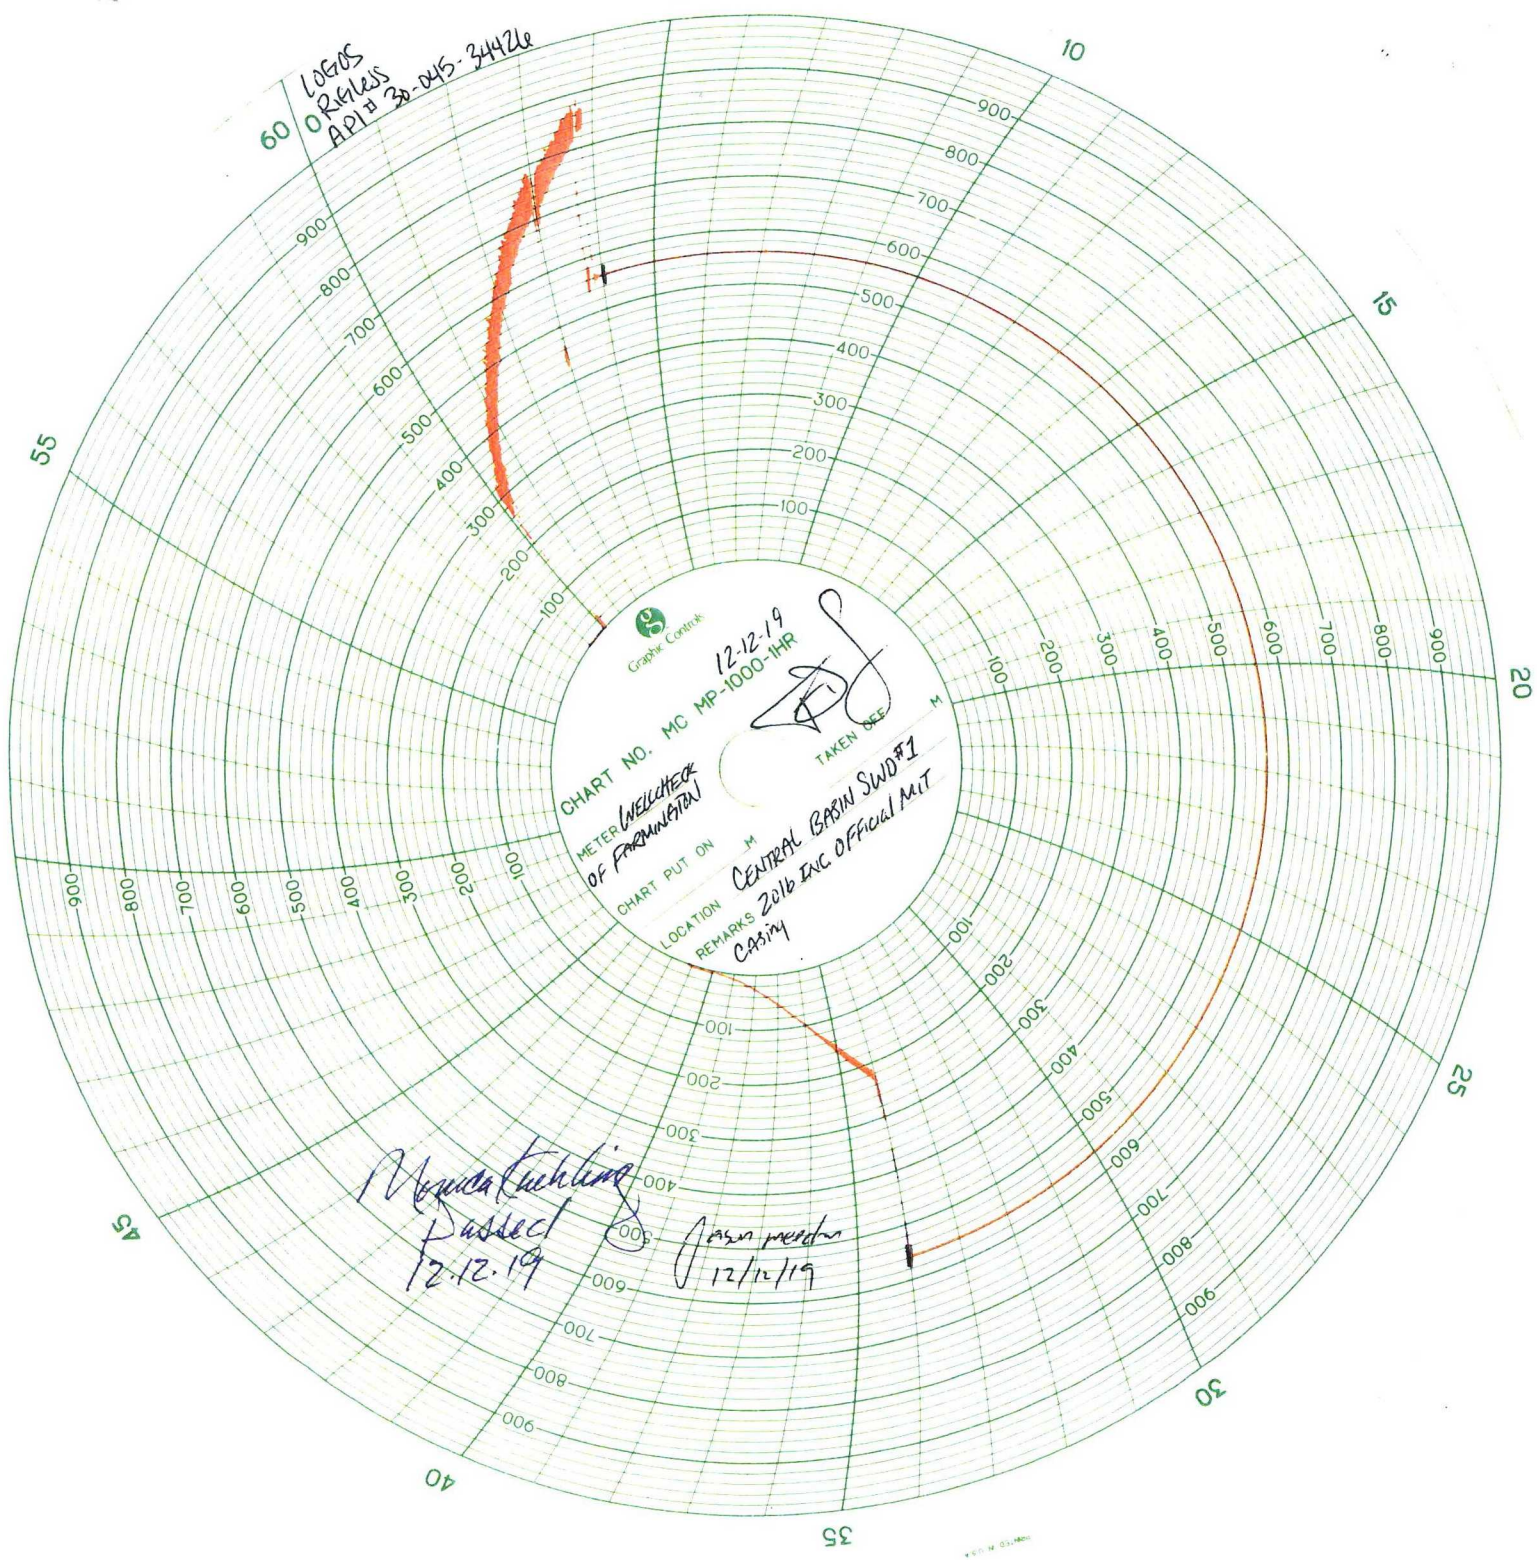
LOGOS
RIGLESS
API# 30-045-34426

60
0
10
900
800
700
600
500
400
300
200
100
15
55
900
800
700
600
500
400
300
200
100
20
25
30
35
40
45

Graphic Controls
CHART NO. MC MP-1000-1HR
12-12-19
METER WELLCHECK OF FARMINGTON
TAKEN OFF M
CHART PUT ON M
LOCATION CENTRAL BASIN SWD#1
REMARKS 2016 INC OFFICIAL MIT Casing

Monica Kuehling
Passed
12.12.19

Jason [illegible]
12/12/19